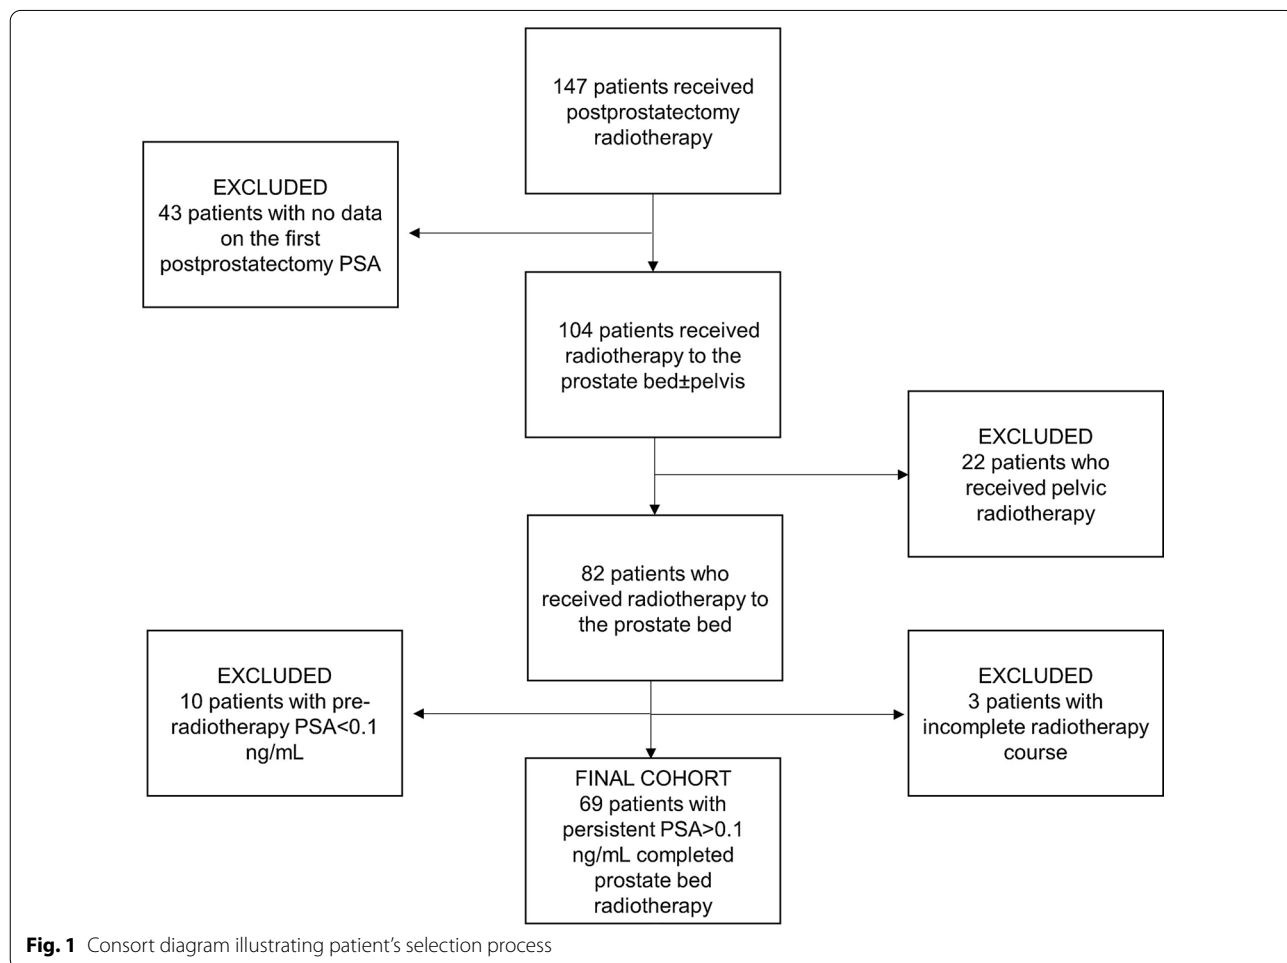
147 patients received postprostatectomy radiotherapy

EXCLUDED
43 patients with no data on the first postprostatectomy PSA

104 patients received radiotherapy to the prostate bed±pelvis

EXCLUDED
22 patients who received pelvic radiotherapy

82 patients who received radiotherapy to the prostate bed

EXCLUDED
10 patients with pre-radiotherapy PSA<0.1 ng/mL

EXCLUDED
3 patients with incomplete radiotherapy course

FINAL COHORT
69 patients with persistent PSA>0.1 ng/mL completed prostate bed radiotherapy

**Fig. 1** Consort diagram illustrating patient's selection process